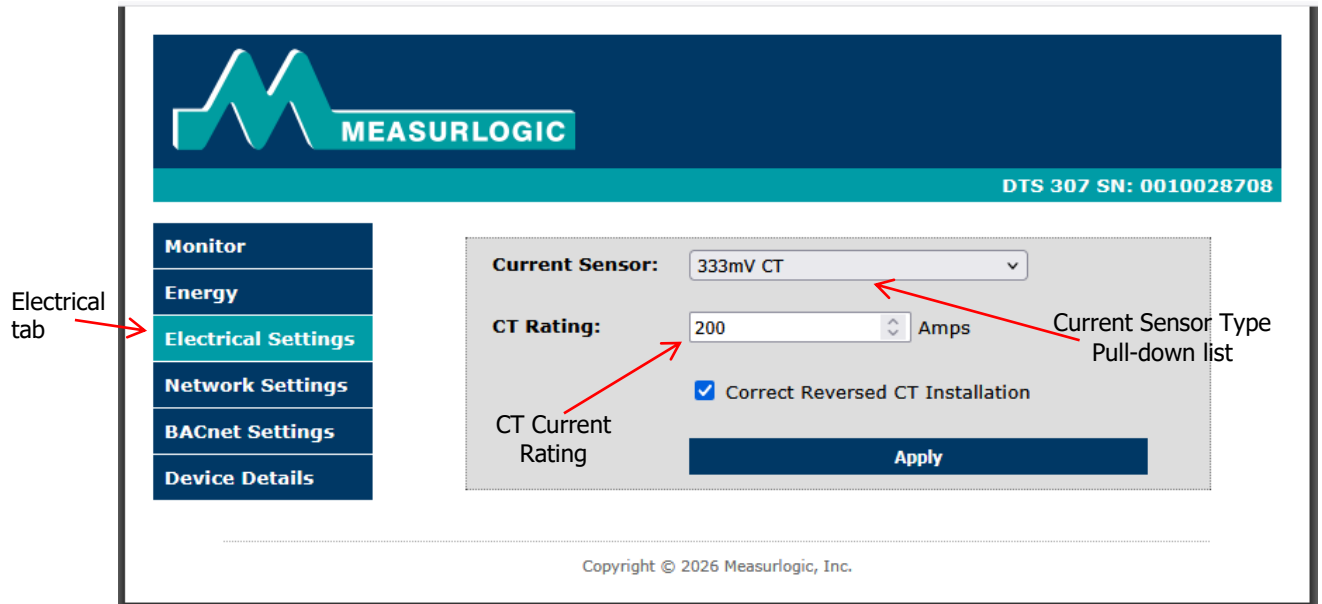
MEASURLOGIC

DTS 307 SN: 0010028708

Electrical tab

Monitor
Energy
Electrical Settings
Network Settings
BACnet Settings
Device Details

Current Sensor: 333mV CT

CT Rating: 200 Amps

Current Sensor Type Pull-down list

Correct Reversed CT Installation

CT Current Rating

Apply

Copyright © 2026 Measurlogic, Inc.